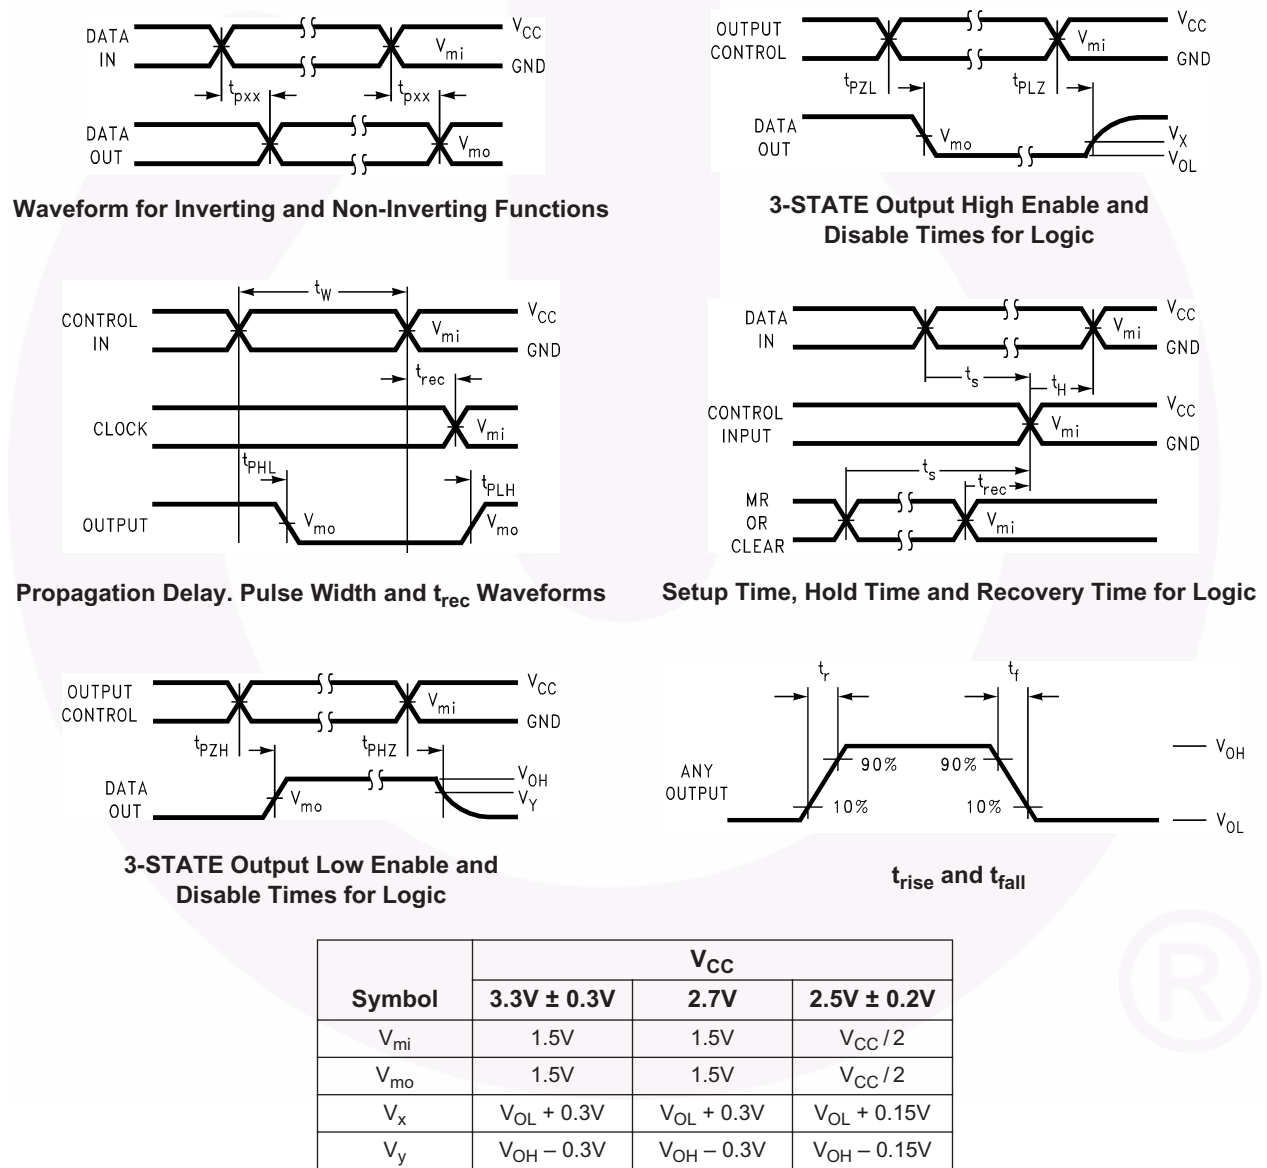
DATA IN
$V_{CC}$
$V_{mi}$
GND
$t_{pxx}$
$t_{pxx}$
DATA OUT
$V_{mo}$

Waveform for Inverting and Non-Inverting Functions

OUTPUT CONTROL
$V_{CC}$
$V_{mi}$
GND
$t_{PZL}$
$t_{PLZ}$
DATA OUT
$V_{mo}$
$V_X$
$V_{OL}$

3-STATE Output High Enable and Disable Times for Logic

$t_W$
CONTROL IN
$V_{CC}$
$V_{mi}$
GND
$t_{rec}$
CLOCK
$V_{mi}$
$t_{PHL}$
$t_{PLH}$
OUTPUT
$V_{mo}$
$V_{mo}$

Propagation Delay. Pulse Width and $t_{rec}$ Waveforms

DATA IN
$V_{CC}$
$V_{mi}$
GND
$t_s$
$t_H$
CONTROL INPUT
$V_{CC}$
$V_{mi}$
GND
$t_s$
$t_{rec}$
MR OR CLEAR
$V_{mi}$

Setup Time, Hold Time and Recovery Time for Logic

OUTPUT CONTROL
$V_{CC}$
$V_{mi}$
GND
$t_{PZH}$
$t_{PHZ}$
DATA OUT
$V_{mo}$
$V_{OH}$
$V_Y$

3-STATE Output Low Enable and Disable Times for Logic

$t_r$
$t_f$
ANY OUTPUT
90%
90%
10%
10%
$V_{OH}$
$V_{OL}$

$t_{rise}$ and $t_{fall}$

| Symbol | $V_{CC}$ 3.3V ± 0.3V | 2.7V | 2.5V ± 0.2V |
|---|---|---|---|
| $V_{mi}$ | 1.5V | 1.5V | $V_{CC}/2$ |
| $V_{mo}$ | 1.5V | 1.5V | $V_{CC}/2$ |
| $V_x$ | $V_{OL}$ + 0.3V | $V_{OL}$ + 0.3V | $V_{OL}$ + 0.15V |
| $V_y$ | $V_{OH}$ – 0.3V | $V_{OH}$ – 0.3V | $V_{OH}$ – 0.15V |